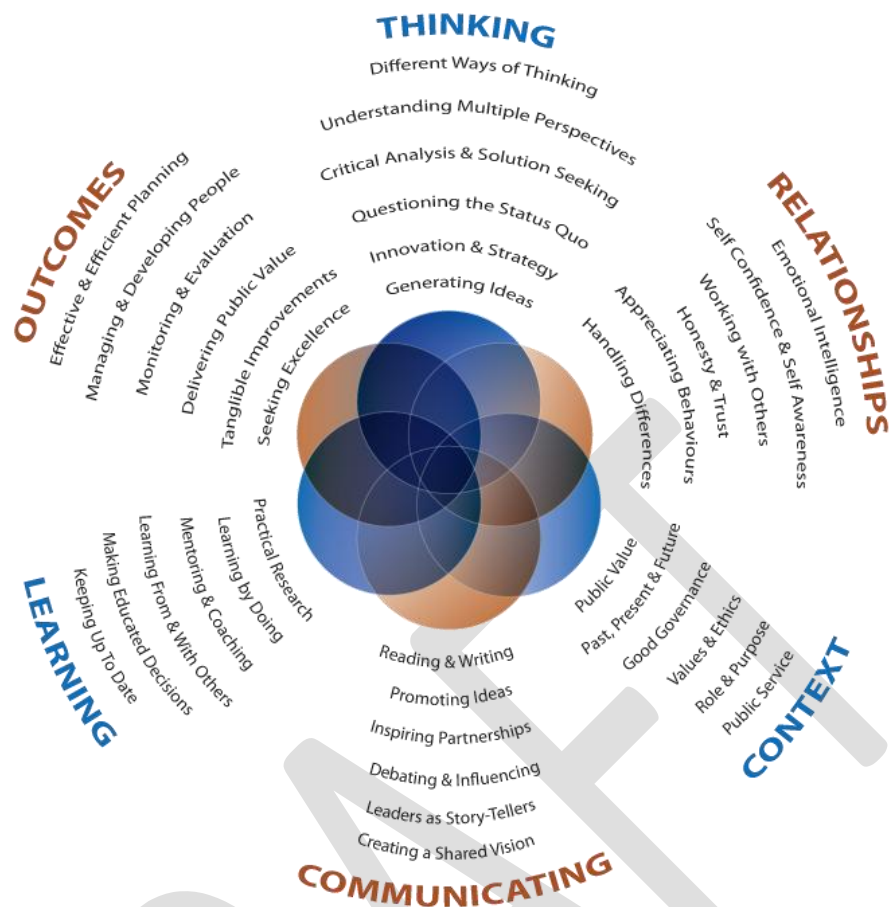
THINKING
Different Ways of Thinking
Understanding Multiple Perspectives
Critical Analysis & Solution Seeking
Questioning the Status Quo
Innovation & Strategy
Generating Ideas

RELATIONSHIPS
Emotional Intelligence
Self Confidence & Self Awareness
Working with Others
Honesty & Trust
Appreciating Behaviours
Handling Differences

CONTEXT
Public Value
Past, Present & Future
Good Governance
Values & Ethics
Role & Purpose
Public Service

COMMUNICATING
Reading & Writing
Promoting Ideas
Inspiring Partnerships
Debating & Influencing
Leaders as Story-Tellers
Creating a Shared Vision

LEARNING
Practical Research
Learning by Doing
Mentoring & Coaching
Learning From & With Others
Making Educated Decisions
Keeping Up To Date

OUTCOMES
Effective & Efficient Planning
Managing & Developing People
Monitoring & Evaluation
Delivering Public Value
Tangible Improvements
Seeking Excellence